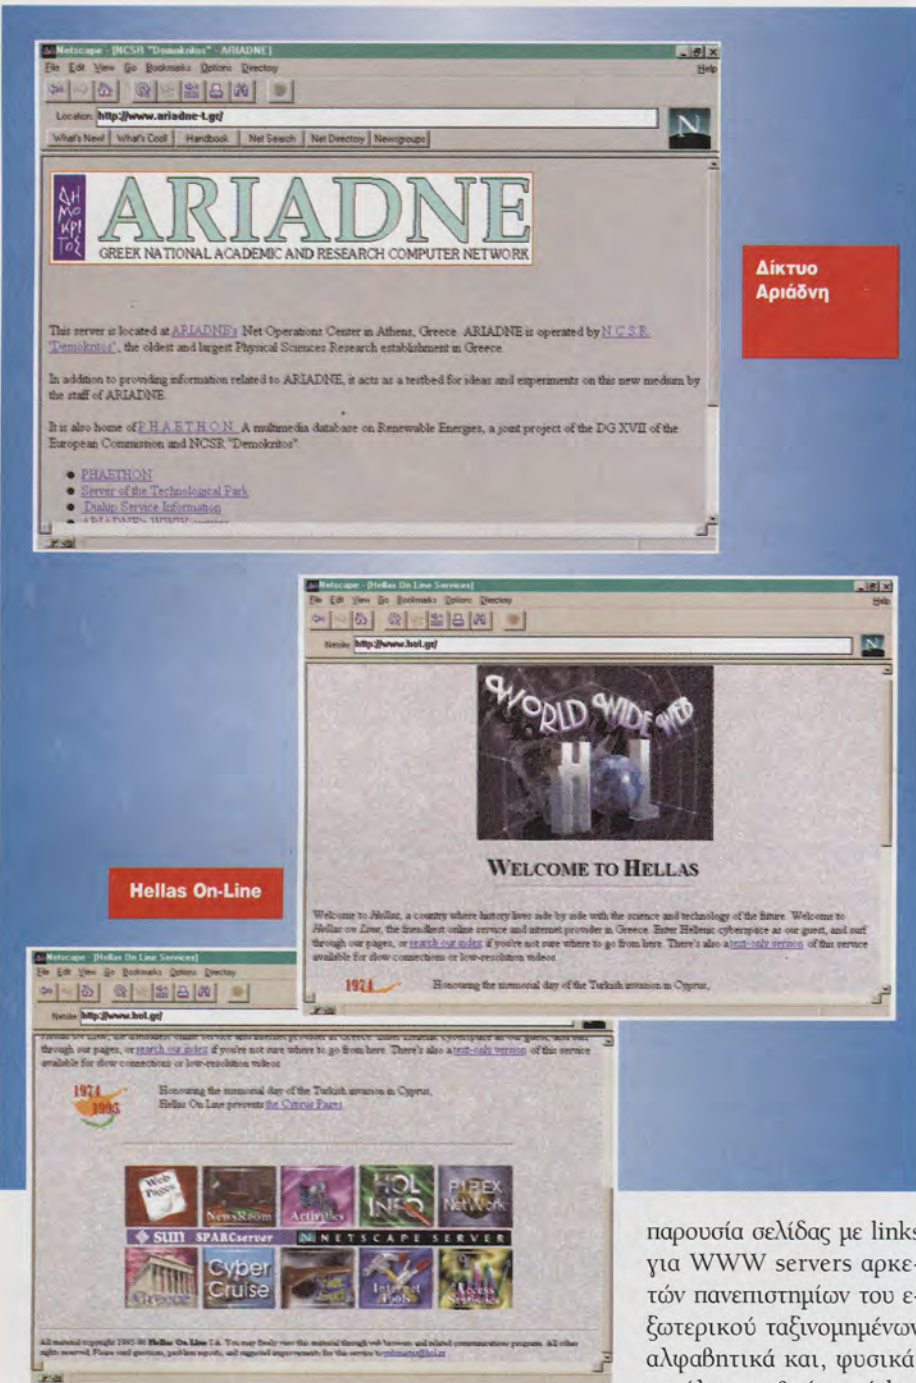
Netscape - [NCSR "Demokritos" - ARIADNE]
File Edit View Go Bookmarks Options Directory Help
Location: http://www.ariadne-t.gr/
What's New What's Cool Handbook Net Search Net Directory Newsgroups

ΔΗΜΟΚΡΙΤΟΣ
ARIADNE
GREEK NATIONAL ACADEMIC AND RESEARCH COMPUTER NETWORK

This server is located at ARIADNE's Net Operations Center in Athens, Greece. ARIADNE is operated by N.C.S.R. "Demokritos", the oldest and largest Physical Sciences Research establishment in Greece.

In addition to providing information related to ARIADNE, it acts as a testbed for ideas and experiments on this new medium by the staff of ARIADNE.

It is also home of P.H.A.E.T.H.O.N. A multimedia database on Renewable Energies, a joint project of the DG XVII of the European Commission and NCSR "Demokritos".

• PHAETHON
• Server of the Technological Park
• Dialup Service Information
• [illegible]

Δίκτυο Αριάδνη

Netscape - [Hellas On Line Services]
File Edit View Go Bookmarks Options Directory Help
Netsite: http://www.hol.gr/

WORLD WIDE WEB
HOL

WELCOME TO HELLAS

Welcome to Hellas, a country where history lives side by side with the science and technology of the future. Welcome to Hellas on Line, the friendliest online service and internet provider in Greece. Enter Hellenic cyberspace as our guest, and surf through our pages, or search our index if you're not sure where to go from here. There's also a text-only version of this service available for slow connections or low-resolution videos.

1974 Honouring the memorial day of the Turkish invasion in Cyprus,

Hellas On-Line

Netscape - [Hellas On Line Services]
File Edit View Go Bookmarks Options Directory
Netsite: http://www.hol.gr/

through our pages, or search our index if you're not sure where to go from here. There's also a text-only version of this service available for slow connections or low-resolution videos.

1974 1995 Honouring the memorial day of the Turkish invasion in Cyprus, Hellas On Line presents the Cyprus Pages.

Web Pages NewsRoom Activities HOL INFO PIREX NetWork
sun SPARCserver NETSCAPE SERVER
Greece Cyber Cruise Internet Tools

All material copyright 1995-96 Hellas On Line S.A. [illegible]

παρουσία σελίδας με links για WWW servers αρκετών πανεπιστημίων του εξωτερικού ταξινομημένων αλφαβητικά και, φυσικά